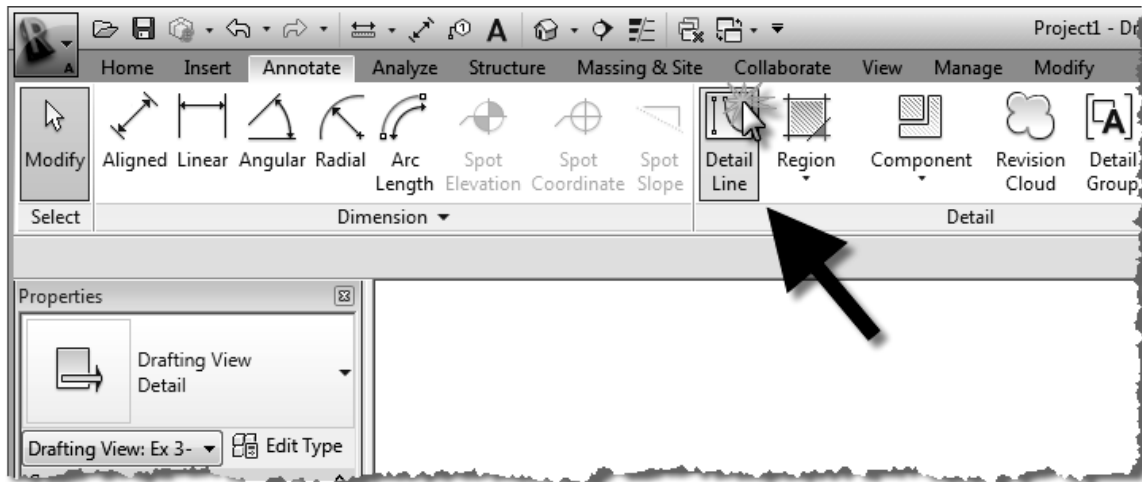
Project1 - Dr

Home Insert Annotate Analyze Structure Massing & Site Collaborate View Manage Modify

Modify Aligned Linear Angular Radial Arc Length Spot Elevation Spot Coordinate Spot Slope Detail Line Region Component Revision Cloud Detail Group

Select Dimension ▾ Detail

Properties

Drafting View Detail

Drafting View: Ex 3- Edit Type